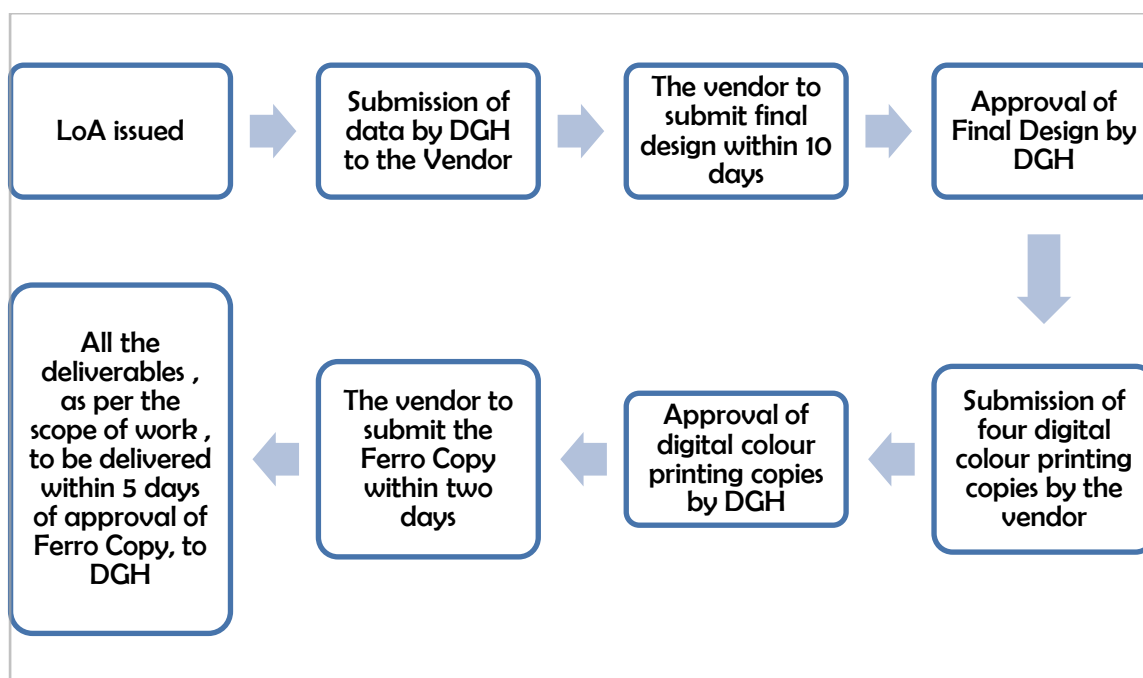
LoA issued

Submission of data by DGH to the Vendor

The vendor to submit final design within 10 days

Approval of Final Design by DGH

Submission of four digital colour printing copies by the vendor

Approval of digital colour printing copies by DGH

The vendor to submit the Ferro Copy within two days

All the deliverables , as per the scope of work , to be delivered within 5 days of approval of Ferro Copy, to DGH